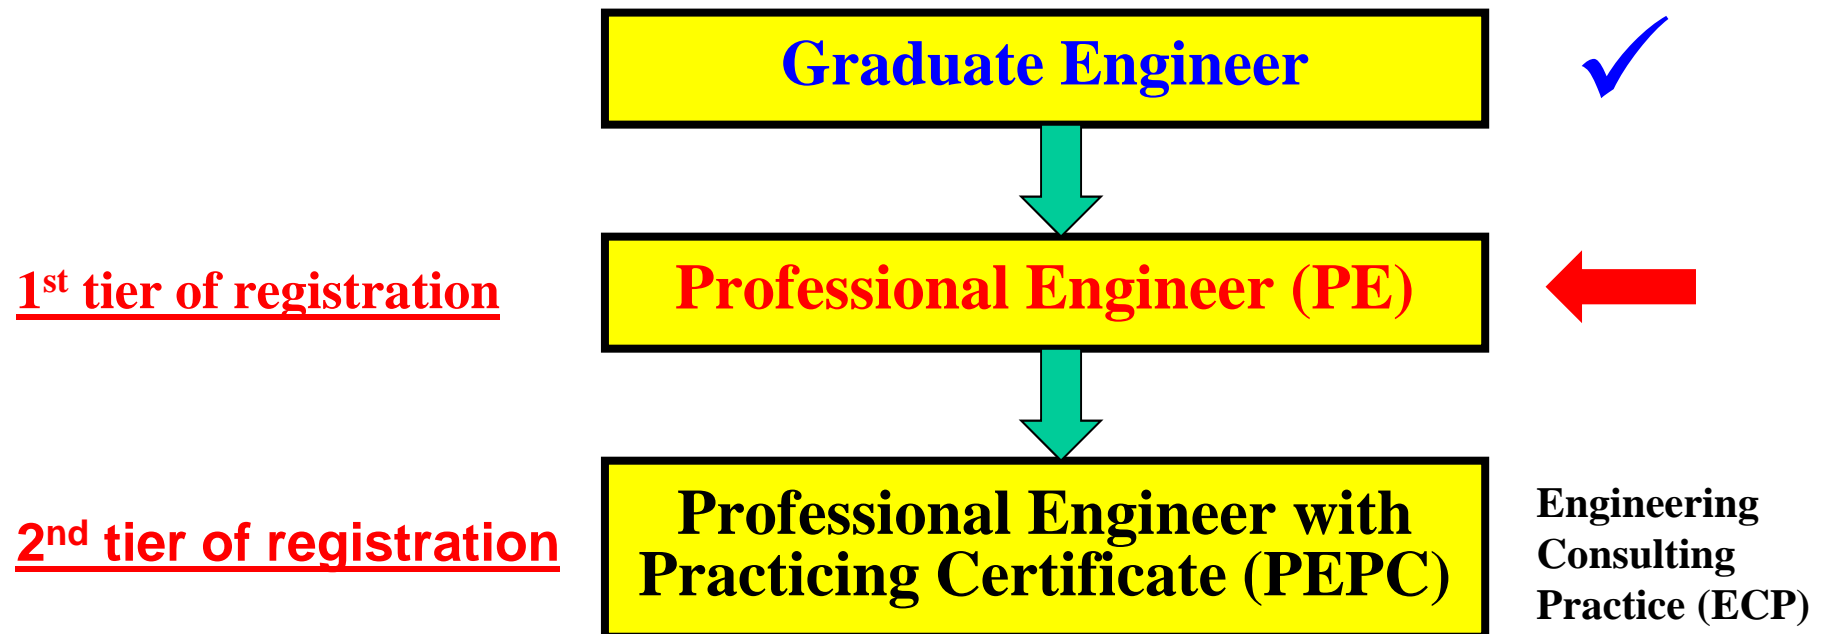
Graduate Engineer

1$^{st}$ tier of registration

Professional Engineer (PE)

2$^{nd}$ tier of registration

Professional Engineer with Practicing Certificate (PEPC)

Engineering Consulting Practice (ECP)